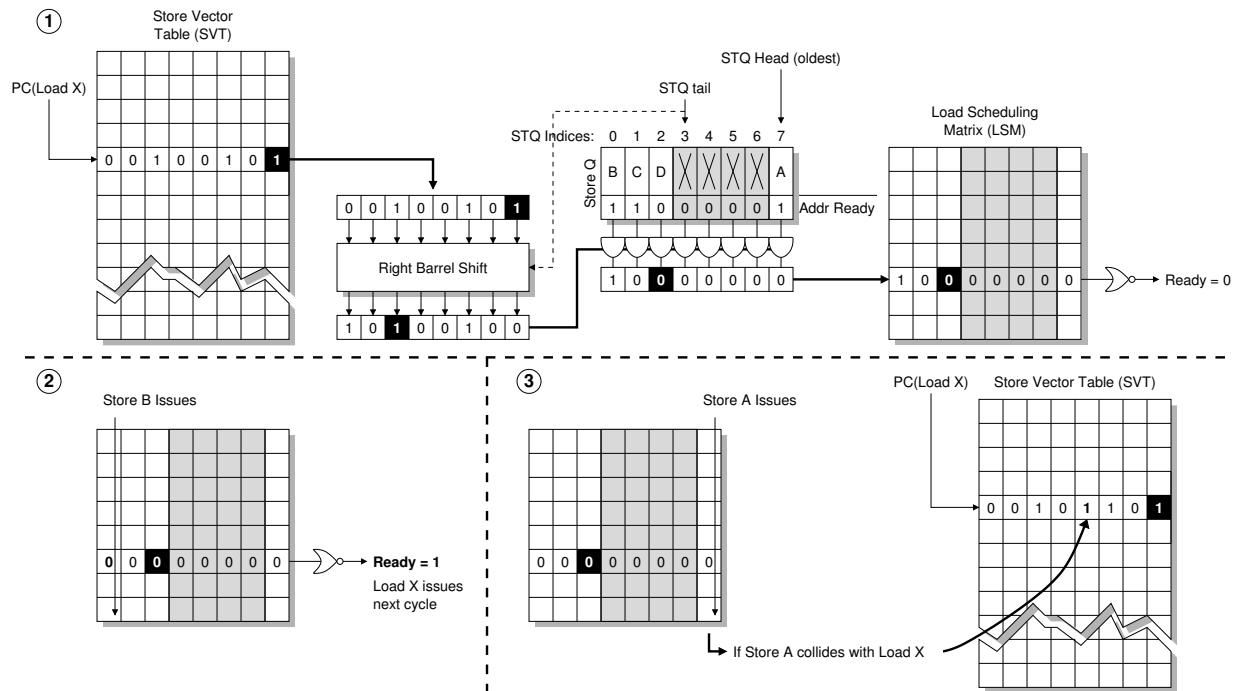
1

Store Vector Table (SVT)

PC(Load X)

0 0 1 0 0 1 0 1

0 0 1 0 0 1 0 1

Right Barrel Shift

1 0 1 0 0 1 0 0

STQ Head (oldest)

STQ tail

STQ Indices: 0 1 2 3 4 5 6 7

Store Q

B C D A

1 1 0 0 0 0 0 1 Addr Ready

1 0 0 0 0 0 0 0

Load Scheduling Matrix (LSM)

1 0 0 0 0 0 0 0

Ready = 0

2

Store B Issues

0 0 0 0 0 0 0 0

Ready = 1

Load X issues next cycle

3

Store A Issues

0 0 0 0 0 0 0 0

If Store A collides with Load X

PC(Load X)

Store Vector Table (SVT)

0 0 1 0 1 1 0 1